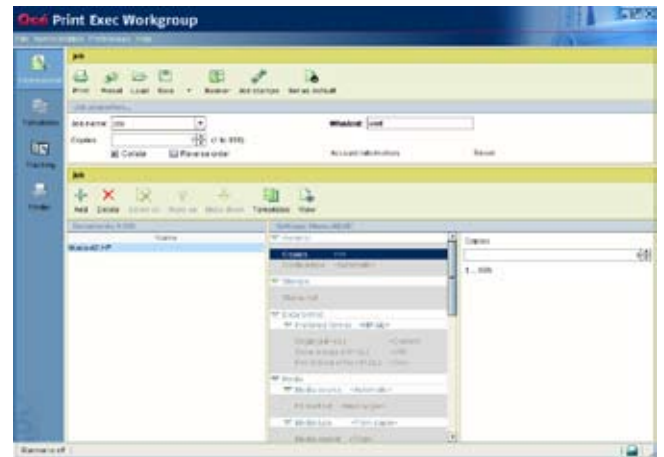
Océ Print Exec Workgroup

Job

Print Reset Load Save Banner Add stamps Set as default

Job name Job

Copies (1 to 999)

Collate Reverse order

Job

Add Delete Templates View

Copies

1 ... 999

Tracking

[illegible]